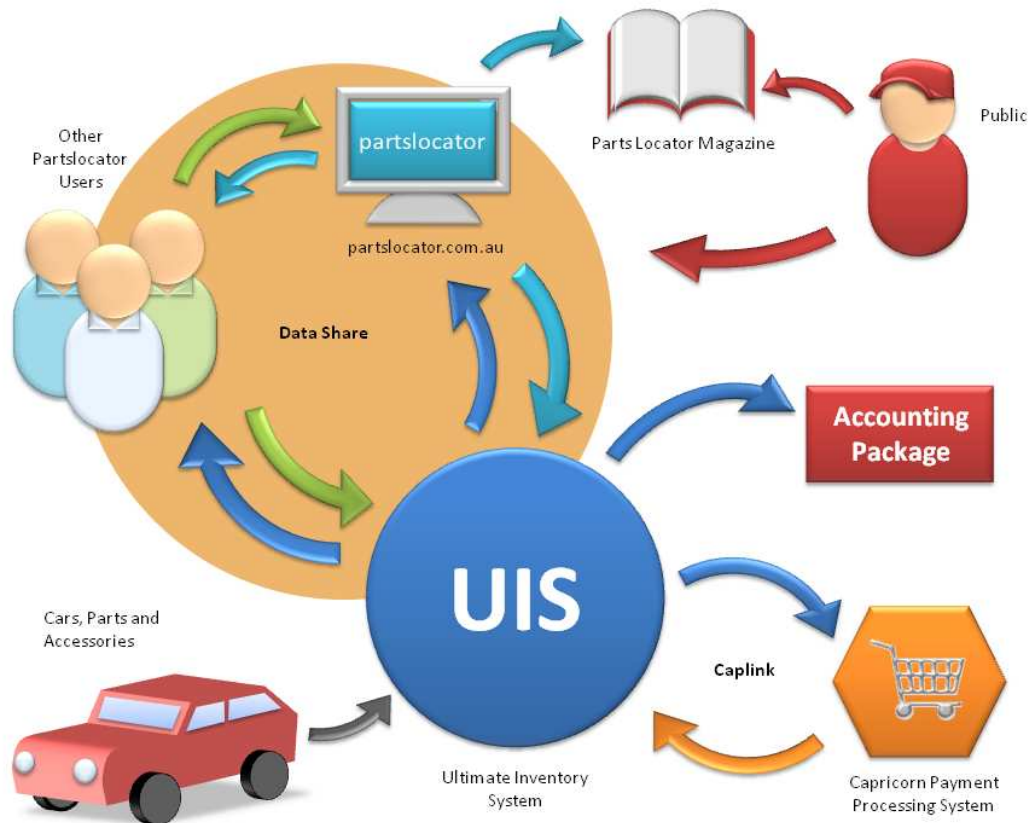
partslocator

Parts Locator Magazine

Public

Other Partslocator Users

partslocator.com.au

Data Share

Accounting Package

UIS

Cars, Parts and Accessories

Caplink

Ultimate Inventory System

Capricorn Payment Processing System